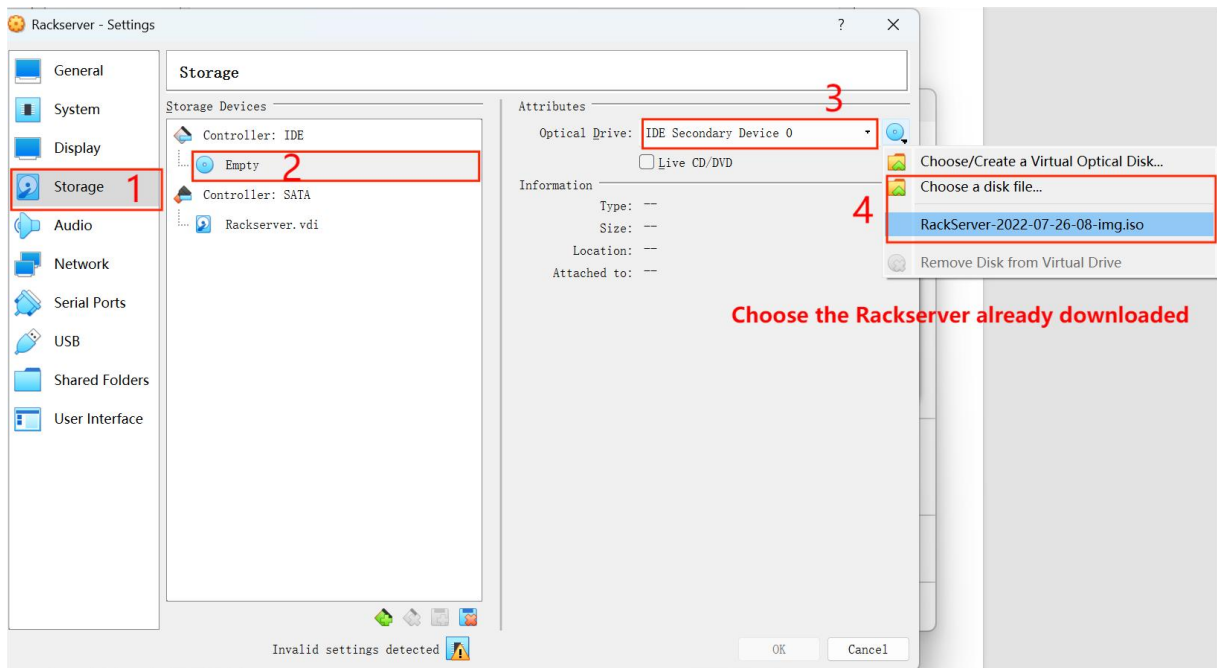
Rackserver - Settings

?

General
System
Display
Storage 1
Audio
Network
Serial Ports
USB
Shared Folders
User Interface

Storage

Storage Devices
Controller: IDE
Empty 2
Controller: SATA
Rackserver.vdi

Attributes 3
Optical Drive: IDE Secondary Device 0
Live CD/DVD

Information
Type: --
Size: --
Location: --
Attached to: --

Choose/Create a Virtual Optical Disk...
Choose a disk file...
4
RackServer-2022-07-26-08-img.iso
Remove Disk from Virtual Drive

Choose the Rackserver already downloaded

Invalid settings detected

OK
Cancel